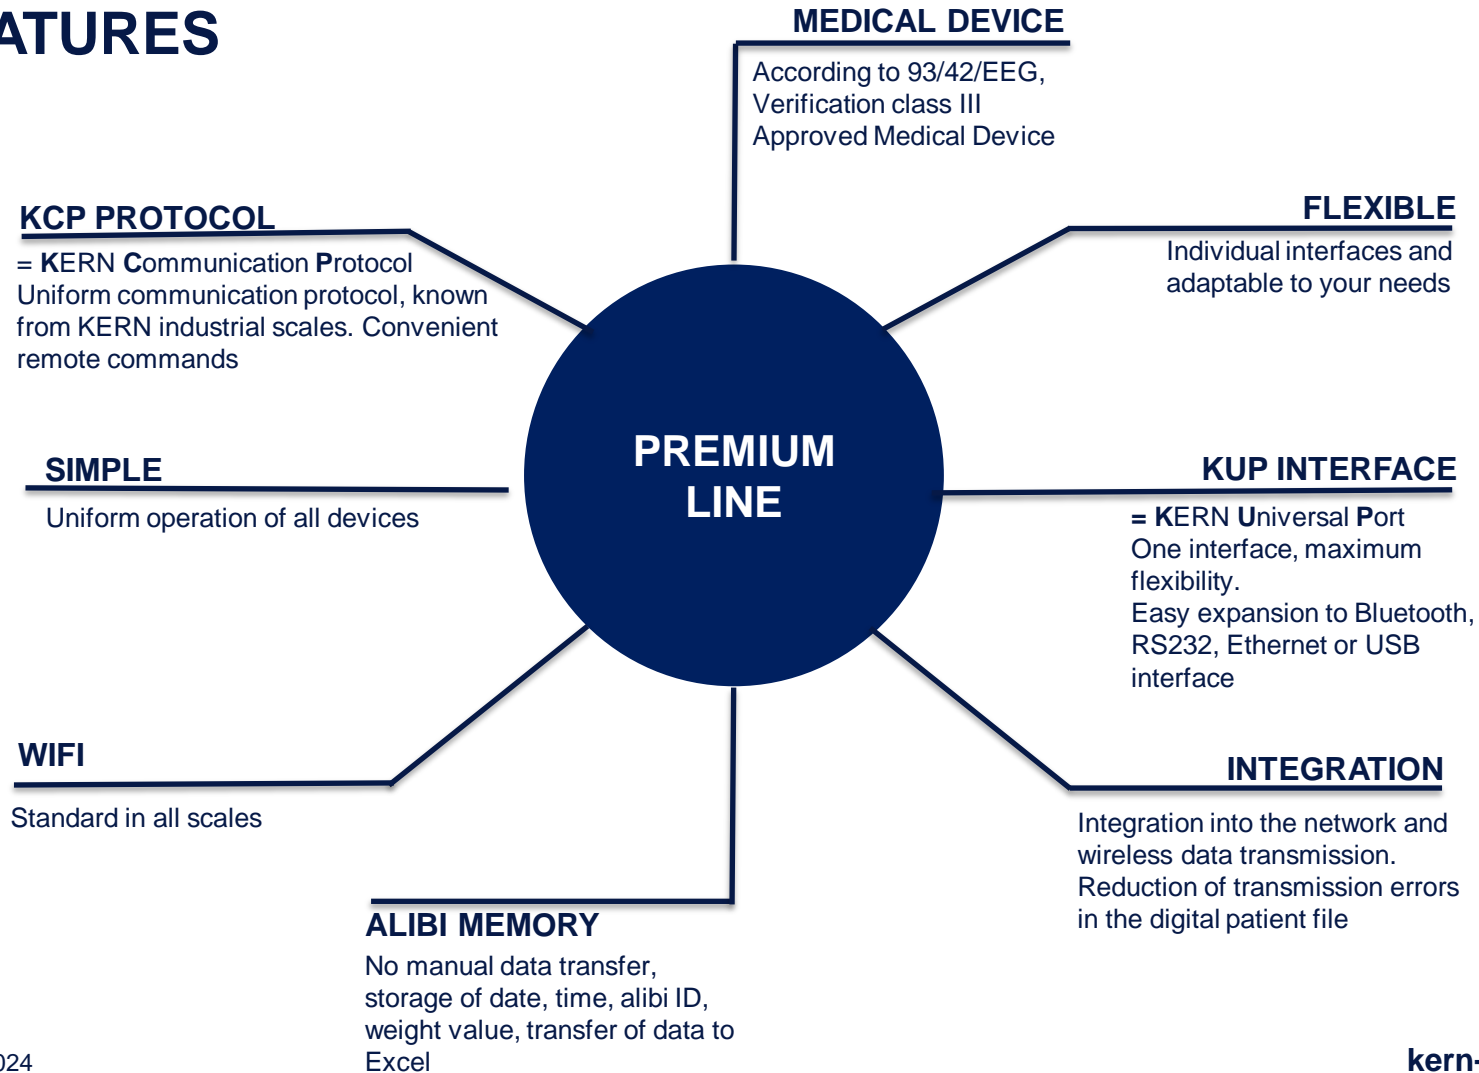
ATURES

MEDICAL DEVICE
According to 93/42/EEG, Verification class III Approved Medical Device

KCP PROTOCOL
= KERN Communication Protocol
Uniform communication protocol, known from KERN industrial scales. Convenient remote commands

FLEXIBLE
Individual interfaces and adaptable to your needs

PREMIUM LINE

SIMPLE
Uniform operation of all devices

KUP INTERFACE
= KERN Universal Port
One interface, maximum flexibility.
Easy expansion to Bluetooth, RS232, Ethernet or USB interface

WIFI
Standard in all scales

INTEGRATION
Integration into the network and wireless data transmission.
Reduction of transmission errors in the digital patient file

ALIBI MEMORY
No manual data transfer, storage of date, time, alibi ID, weight value, transfer of data to Excel

024

kern-